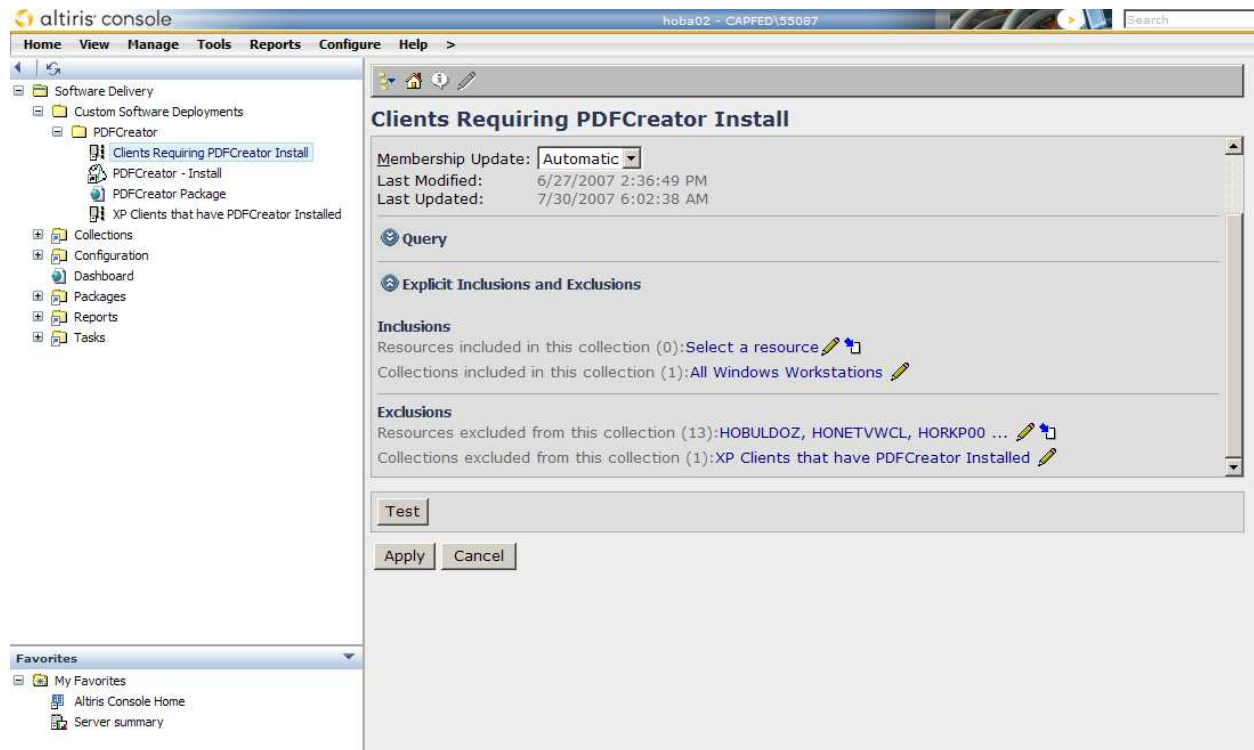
altiris console

hoba02 - CAPFED\55087

Search

Home View Manage Tools Reports Configure Help >

Software Delivery
Custom Software Deployments
PDFCreator
Clients Requiring PDFCreator Install
PDFCreator - Install
PDFCreator Package
XP Clients that have PDFCreator Installed
Collections
Configuration
Dashboard
Packages
Reports
Tasks

Clients Requiring PDFCreator Install

Membership Update: Automatic
Last Modified: 6/27/2007 2:36:49 PM
Last Updated: 7/30/2007 6:02:38 AM

Query

Explicit Inclusions and Exclusions

Inclusions
Resources included in this collection (0):Select a resource
Collections included in this collection (1):All Windows Workstations

Exclusions
Resources excluded from this collection (13):HOBULDOZ, HONETVWCL, HORKP00 ...
Collections excluded from this collection (1):XP Clients that have PDFCreator Installed

Test

Apply Cancel

Favorites
My Favorites
Altiris Console Home
Server summary